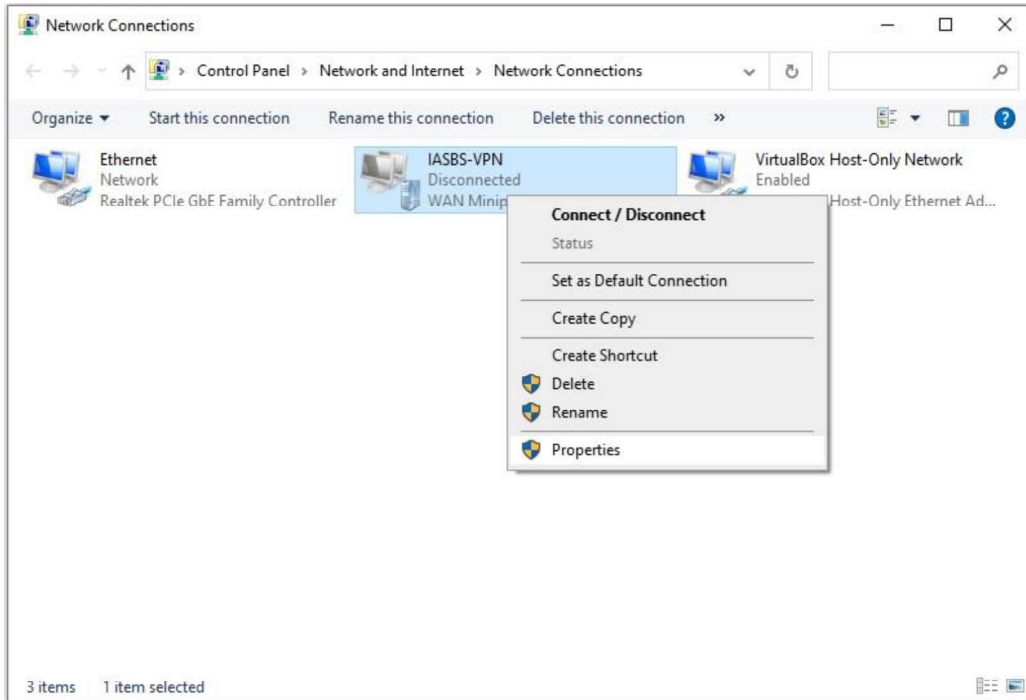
Network Connections

Control Panel > Network and Internet > Network Connections

Organize ▾ Start this connection Rename this connection Delete this connection »

Ethernet
Network
Realtek PCIe GbE Family Controller

IASBS-VPN
Disconnected
WAN Minip

VirtualBox Host-Only Network
Enabled
Host-Only Ethernet Ad...

Connect / Disconnect
Status
Set as Default Connection
Create Copy
Create Shortcut
Delete
Rename
Properties

3 items 1 item selected